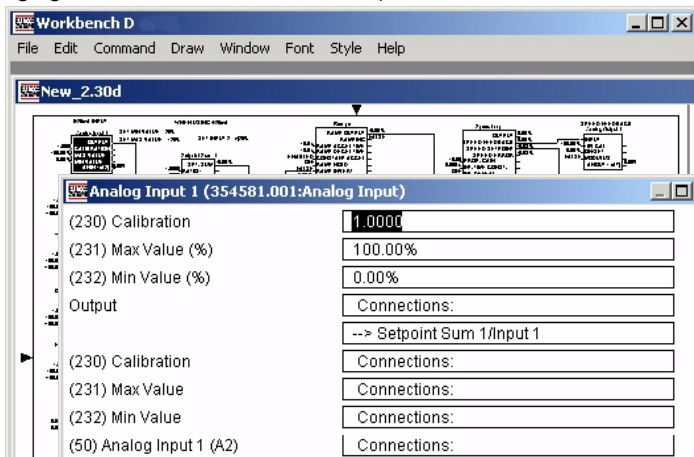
Workbench D

File Edit Command Draw Window Font Style Help

New_2.30d

Analog Input 1 (354581.001:Analog Input)

(230) Calibration | 1.0000
(231) Max Value (%) | 100.00%
(232) Min Value (%) | 0.00%
Output | Connections:
--> Setpoint Sum 1/Input 1
(230) Calibration | Connections:
(231) Max Value | Connections:
(232) Min Value | Connections:
(50) Analog Input 1 (A2) | Connections: